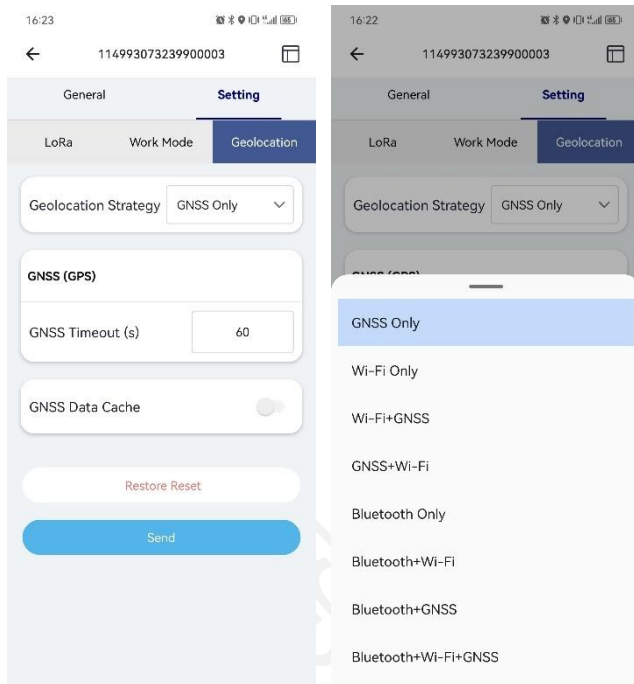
16:23

114993073239900003

General

Setting

LoRa

Work Mode

Geolocation

Geolocation Strategy

GNSS Only

GNSS (GPS)

GNSS Timeout (s)

60

GNSS Data Cache

Restore Reset

Send

16:22

114993073239900003

General

Setting

LoRa

Work Mode

Geolocation

Geolocation Strategy

GNSS Only

GNSS Only

Wi-Fi Only

Wi-Fi+GNSS

GNSS+Wi-Fi

Bluetooth Only

Bluetooth+Wi-Fi

Bluetooth+GNSS

Bluetooth+Wi-Fi+GNSS